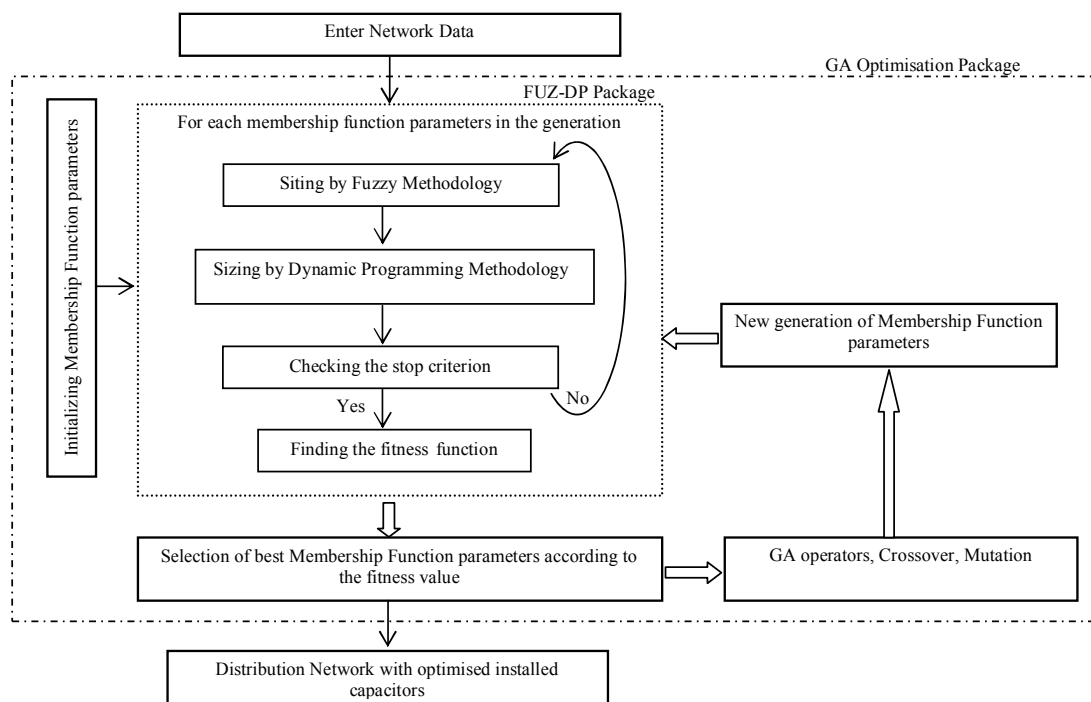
Enter Network Data

GA Optimisation Package

FUZ-DP Package

Initializing Membership Function parameters

For each membership function parameters in the generation

Siting by Fuzzy Methodology

Sizing by Dynamic Programming Methodology

Checking the stop criterion

No

Yes

Finding the fitness function

New generation of Membership Function parameters

Selection of best Membership Function parameters according to the fitness value

GA operators, Crossover, Mutation

Distribution Network with optimised installed capacitors